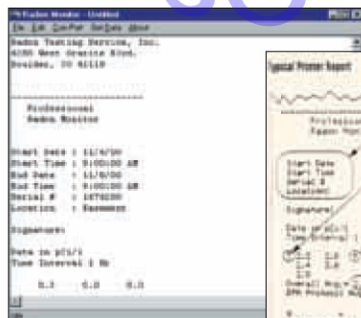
Radon Monitor - Untitled
File Edit Com Port Options About

Radon Testing Service, Inc.
4280 West Granite Blvd.
Boulder, CO 80118

Professional
Radon Monitor

Start Date : 11/8/00
Start Time : 9:00:00 AM
End Date : 11/8/00
End Time : 9:00:00 AM
Serial # : 1678200
Location : Basement

Signature:

Data in pCi/l
Time Interval 1 Hr

0.3 0.8 0.8

Typical Printer Report

Professional
Radon Mon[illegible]

Start Date
Start Time
Serial #
Location:

Signature

Data in pCi/l
Time Interval 1

1.1 1.8
2.1 2.0

Overall Avg.=
EPA Protocol Avg